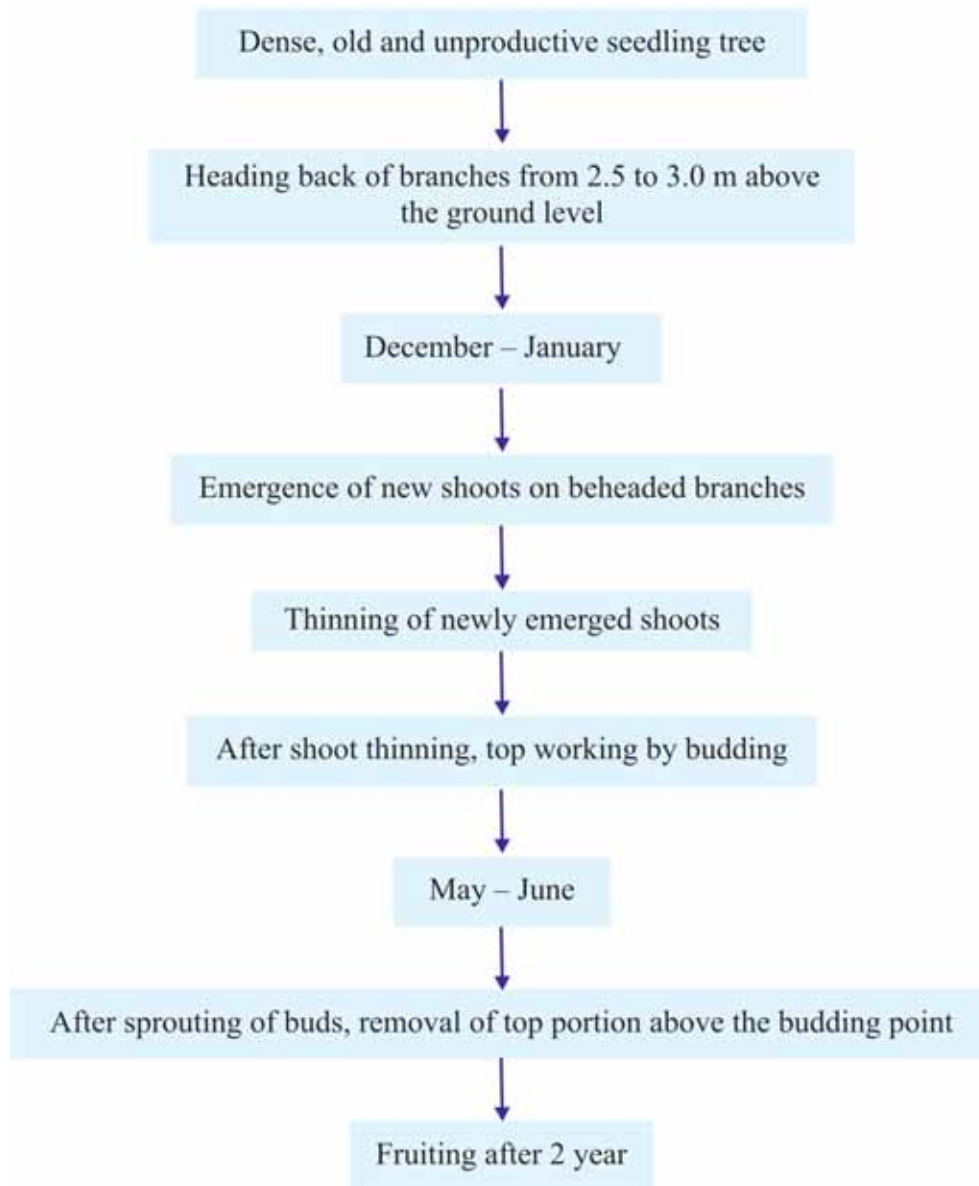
Dense, old and unproductive seedling tree

Heading back of branches from 2.5 to 3.0 m above the ground level

December – January

Emergence of new shoots on beheaded branches

Thinning of newly emerged shoots

After shoot thinning, top working by budding

May – June

After sprouting of buds, removal of top portion above the budding point

Fruiting after 2 year